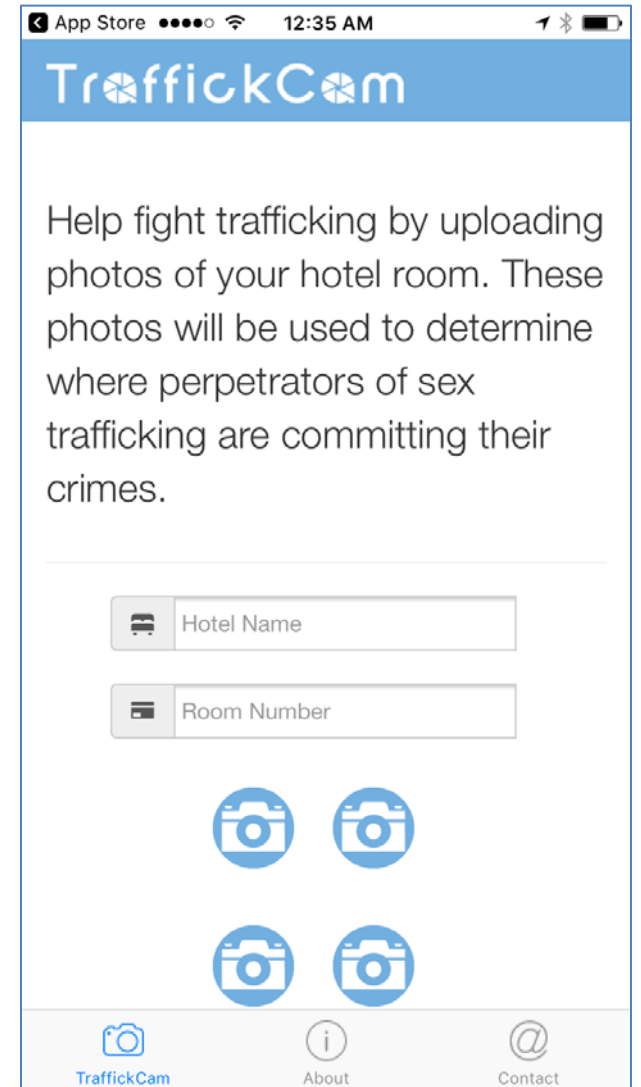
App Store ●●●●○ 12:35 AM

TraffickCam

Help fight trafficking by uploading photos of your hotel room. These photos will be used to determine where perpetrators of sex trafficking are committing their crimes.

Hotel Name

Room Number

TraffickCam About Contact